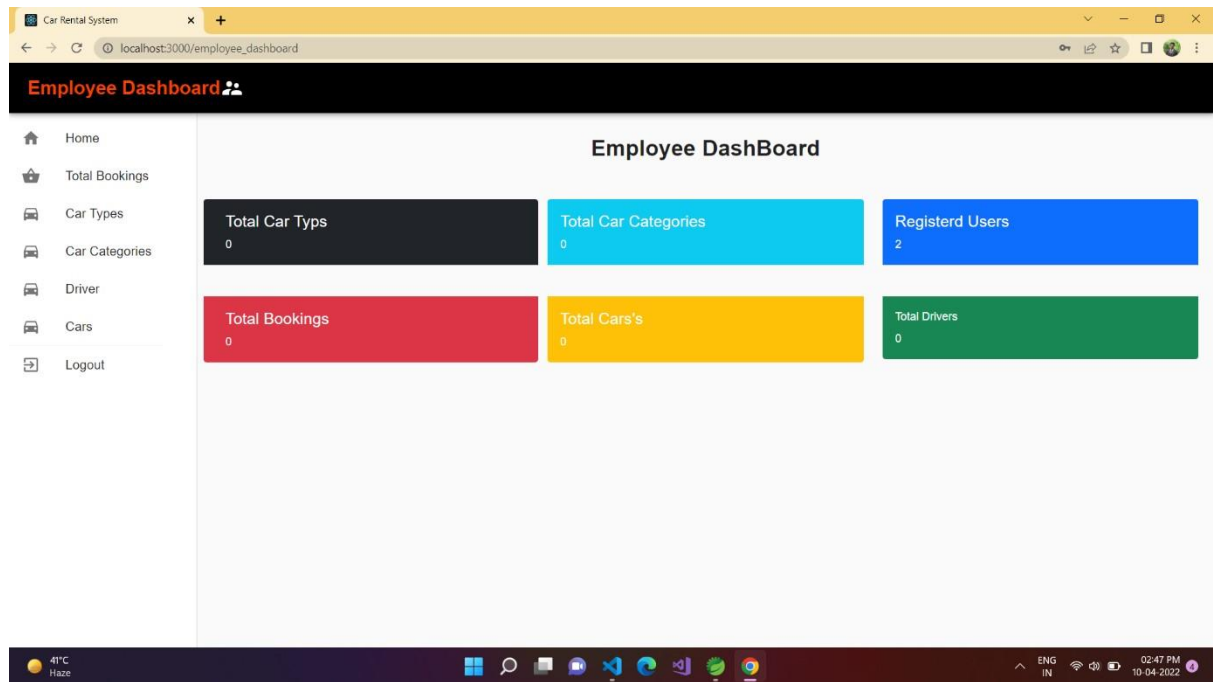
Car Rental System

localhost:3000/employee_dashboard

Employee Dashboard

Home
Total Bookings
Car Types
Car Categories
Driver
Cars
Logout

Employee DashBoard

Total Car Typs
0

Total Car Categories
0

Registerd Users
2

Total Bookings
0

Total Cars's
0

Total Drivers
0

41°C
Haze

ENG
IN

02:47 PM
10-04-2022

4